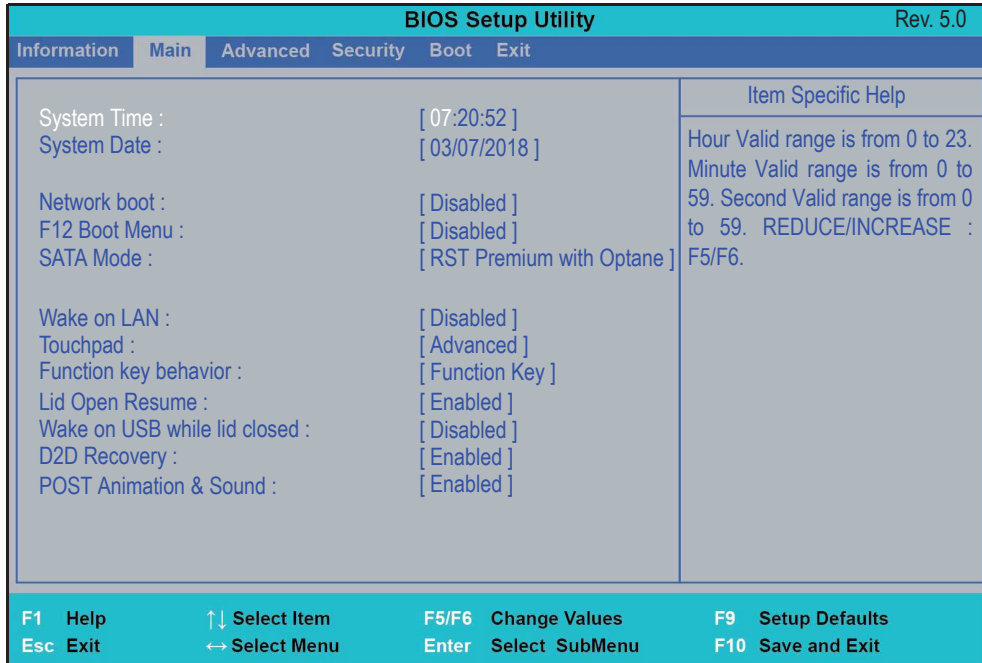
BIOS Setup Utility Rev. 5.0

Information Main Advanced Security Boot Exit

| | | Item Specific Help |
|---|---|---|
| System Time : | [ 07:20:52 ] | Hour Valid range is from 0 to 23. Minute Valid range is from 0 to 59. Second Valid range is from 0 to 59. REDUCE/INCREASE : F5/F6. |
| System Date : | [ 03/07/2018 ] | |
| Network boot : | [ Disabled ] | |
| F12 Boot Menu : | [ Disabled ] | |
| SATA Mode : | [ RST Premium with Optane ] | |
| Wake on LAN : | [ Disabled ] | |
| Touchpad : | [ Advanced ] | |
| Function key behavior : | [ Function Key ] | |
| Lid Open Resume : | [ Enabled ] | |
| Wake on USB while lid closed : | [ Disabled ] | |
| D2D Recovery : | [ Enabled ] | |
| POST Animation & Sound : | [ Enabled ] | |

F1 Help ↑↓ Select Item F5/F6 Change Values F9 Setup Defaults
Esc Exit ↔ Select Menu Enter Select SubMenu F10 Save and Exit